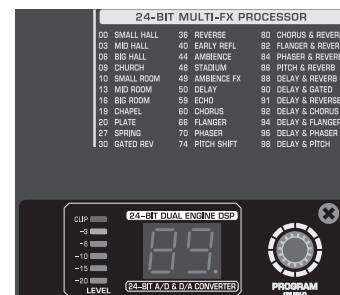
24-BIT MULTI-FX PROCESSOR

| | | | | | |
|---|---|---|---|---|---|
| 00 | SMALL HALL | 36 | REVERSE | 80 | CHORUS & REVERB |
| 03 | MID HALL | 40 | EARLY REFL | 82 | FLANGER & REVERB |
| 06 | BIG HALL | 44 | AMBIENCE | 84 | PHASER & REVERB |
| 09 | CHURCH | 48 | STADIUM | 86 | PITCH & REVERB |
| 10 | SMALL ROOM | 49 | AMBIENCE FX | 88 | DELAY & REVERB |
| 13 | MID ROOM | 50 | DELAY | 90 | DELAY & GATED |
| 16 | BIG ROOM | 59 | ECHO | 91 | DELAY & REVERSE |
| 19 | CHAPEL | 60 | CHORUS | 92 | DELAY & CHORUS |
| 20 | PLATE | 66 | FLANGER | 94 | DELAY & FLANGER |
| 27 | SPRING | 70 | PHASER | 96 | DELAY & PHASER |
| 30 | GATED REV | 74 | PITCH SHIFT | 98 | DELAY & PITCH |

CLIP
-3
-6
-10
-15
-20
LEVEL

24-BIT DUAL ENGINE DSP

99.

24-BIT A/D & D/A CONVERTER

PROGRAM